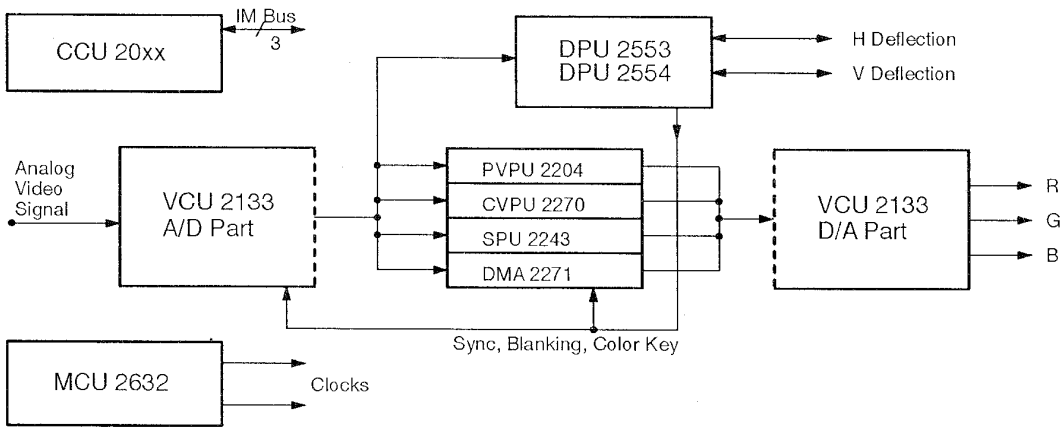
CCU 20xx

IM Bus

3

DPU 2553
DPU 2554

H Deflection

V Deflection

Analog Video Signal

VCU 2133
A/D Part

PVPU 2204

CVPU 2270

SPU 2243

DMA 2271

VCU 2133
D/A Part

R

G

B

Sync, Blanking, Color Key

MCU 2632

Clocks